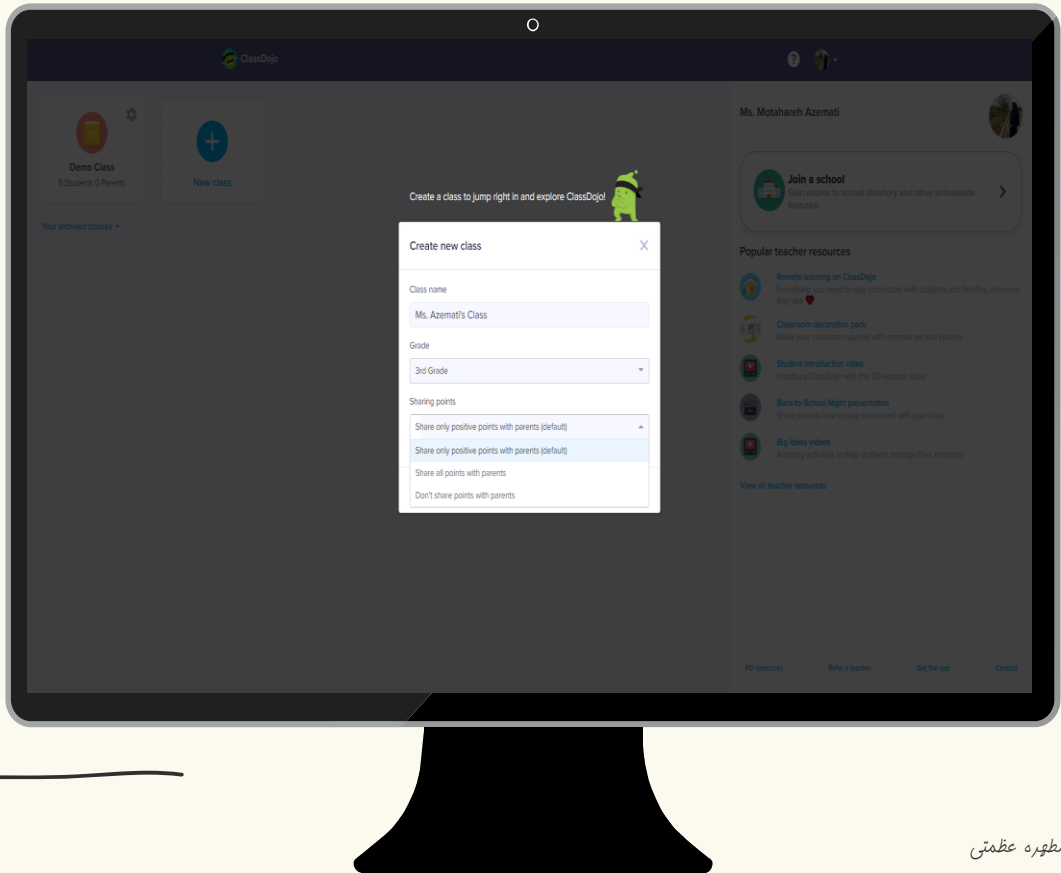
ClassDojo

Demo Class
5 Students 0 Parents

New class

Your archived classes

Create a class to jump right in and explore ClassDojo!

Create new class

X

Class name

Ms. Azemati's Class

Grade

3rd Grade

Sharing points

Share only positive points with parents (default)

Share only positive points with parents (default)

Share all points with parents

Don't share points with parents

Ms. Motahareh Azemati

Join a school
Gain access to school directory and other schoolwide features!

Popular teacher resources

Remote learning on ClassDojo
Everything you need to stay connected with students and families, wherever they are

Classroom decoration pack
Make your classroom special with monster art and posters

Student introduction video
Introduce ClassDojo with this 90-second video

Back-to-School Night presentation
Show parents how to stay connected with your class

Big Ideas videos
Amazing activities to help students manage their emotions

View all teacher resources

PD resources   Refer a teacher   Get the app   Contact

مطهره عظمتی